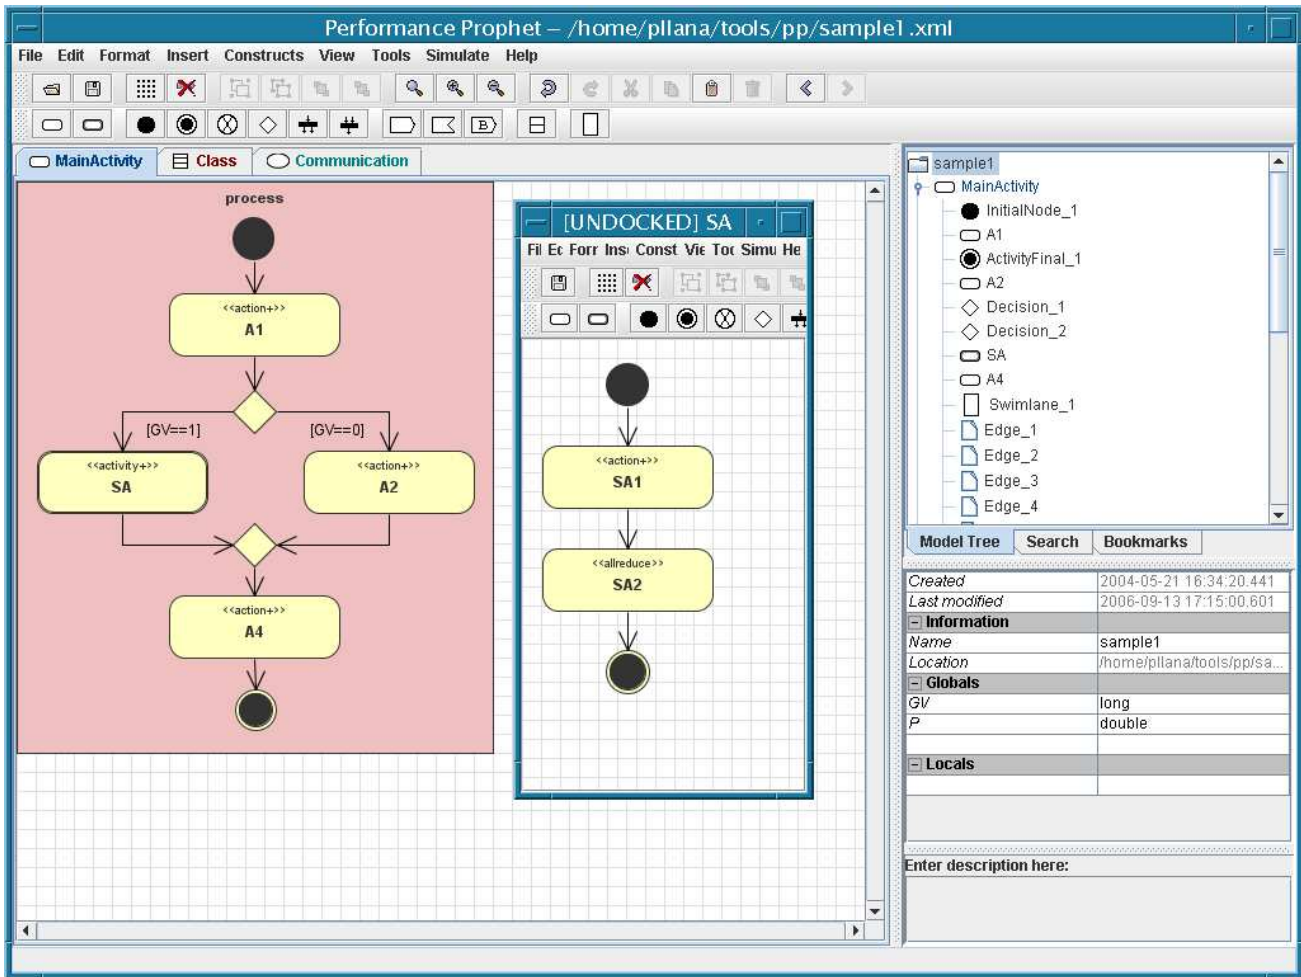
Performance Prophet – /home/pllana/tools/pp/sample1.xml

File Edit Format Insert Constructs View Tools Simulate Help

MainActivity Class Communication

process

<<action+>>
A1

[GV==1] [GV==0]

<<activity+>>
SA

<<action+>>
A2

<<action+>>
A4

[UNDOCKED] SA

Fil Ec Forr Ins Const Vie Toc Simu He

<<action+>>
SA1

<<allreduce>>
SA2

sample1
MainActivity
InitialNode_1
A1
ActivityFinal_1
A2
Decision_1
Decision_2
SA
A4
Swimlane_1
Edge_1
Edge_2
Edge_3
Edge_4

Model Tree Search Bookmarks

| | |
|---|---|
| Created | 2004-05-21 16:34:20.441 |
| Last modified | 2006-09-13 17:15:00.601 |
| Information | |
| Name | sample1 |
| Location | /home/pllana/tools/pp/sa... |
| Globals | |
| GV | long |
| P | double |
| | |
| Locals | |
| | |

Enter description here: